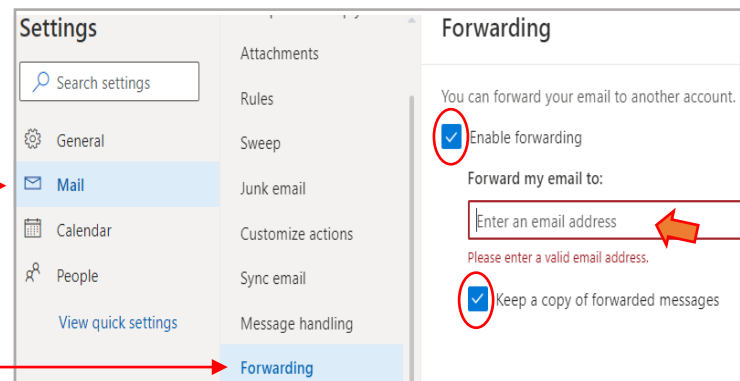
Settings

Search settings

General

Mail

Calendar

People

View quick settings

Attachments

Rules

Sweep

Junk email

Customize actions

Sync email

Message handling

Forwarding

Forwarding

You can forward your email to another account.

Enable forwarding

Forward my email to:

Enter an email address

Please enter a valid email address.

Keep a copy of forwarded messages